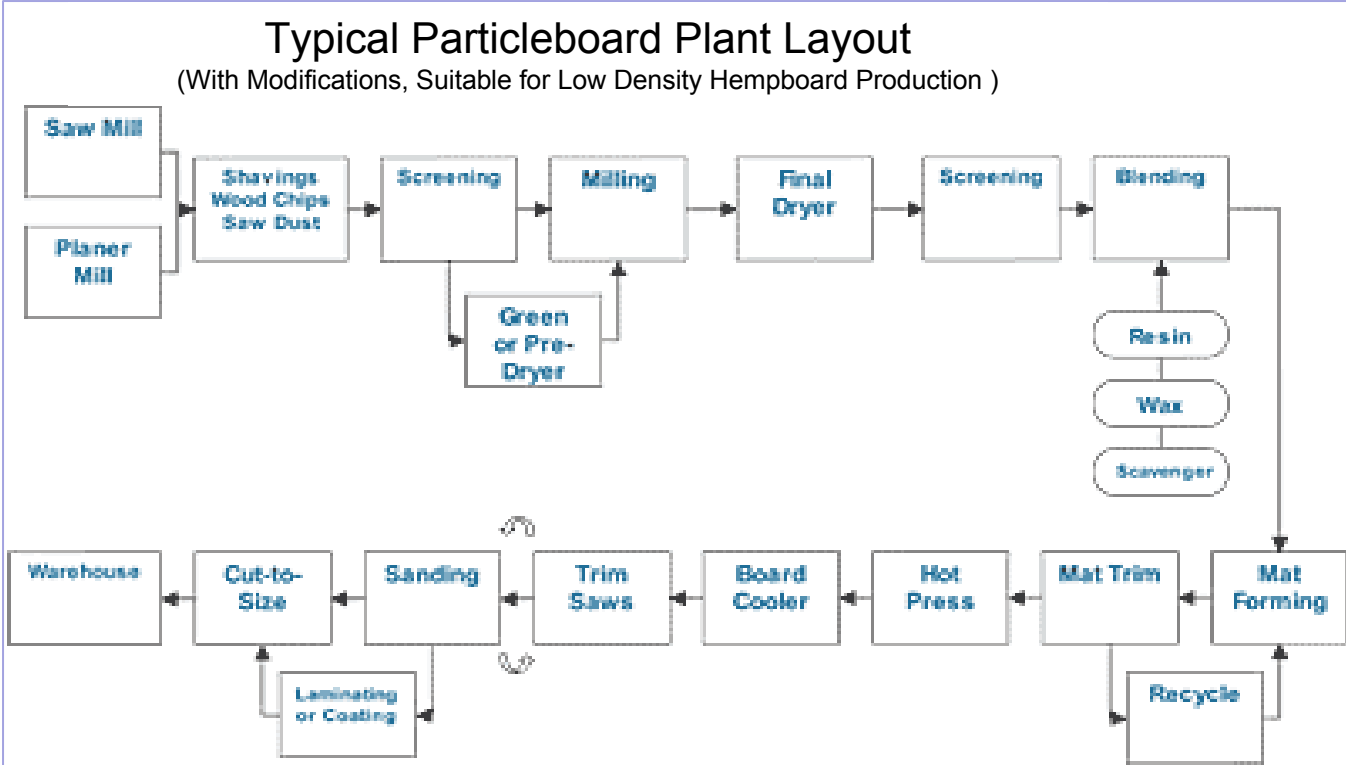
Typical Particleboard Plant Layout
(With Modifications, Suitable for Low Density Hempboard Production )

Saw Mill

Planer Mill

Shavings Wood Chips Saw Dust

Screening

Green or Pre-Dryer

Milling

Final Dryer

Screening

Blending

Resin

Wax

Scavenger

Mat Forming

Recycle

Mat Trim

Hot Press

Board Cooler

Trim Saws

Sanding

Laminating or Coating

Cut-to-Size

Warehouse